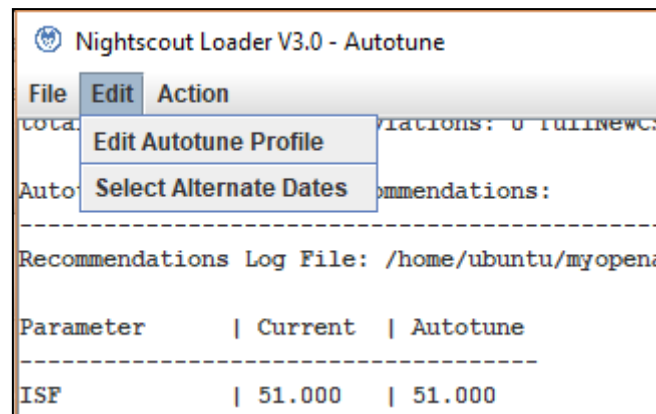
Nightscout Loader V3.0 - Autotune

File Edit Action

Edit Autotune Profile

Select Alternate Dates

tota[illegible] viations: 0 fullNewC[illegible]

Auto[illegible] mmendations:

----------------------------------------------------

Recommendations Log File: /home/ubuntu/myopen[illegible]

Parameter | Current | Autotune

--------------------------------

ISF | 51.000 | 51.000